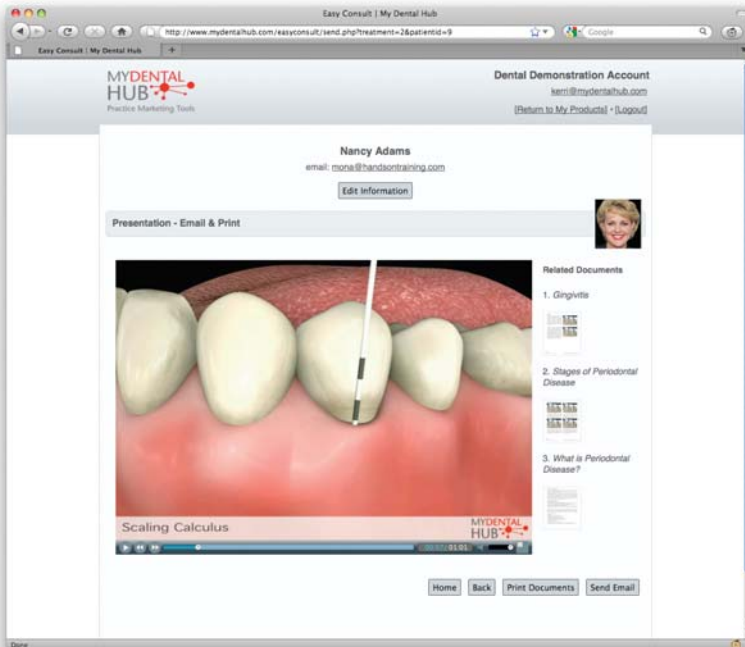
Easy Consult | My Dental Hub

http://www.mydentalhub.com/easyconsult/send.php?treatment=2&patientid=9

Google

Easy Consult | My Dental Hub

MYDENTAL HUB

Practice Marketing Tools

Dental Demonstration Account

kerri@mydentalhub.com

[Return to My Products] • [Logout]

Nancy Adams

email: mona@handsontraining.com

Edit Information

Presentation - Email & Print

Related Documents

1. Gingivitis

2. Stages of Periodontal Disease

3. What is Periodontal Disease?

Scaling Calculus

MYDENTAL HUB

01:01

Home Back Print Documents Send Email

Done